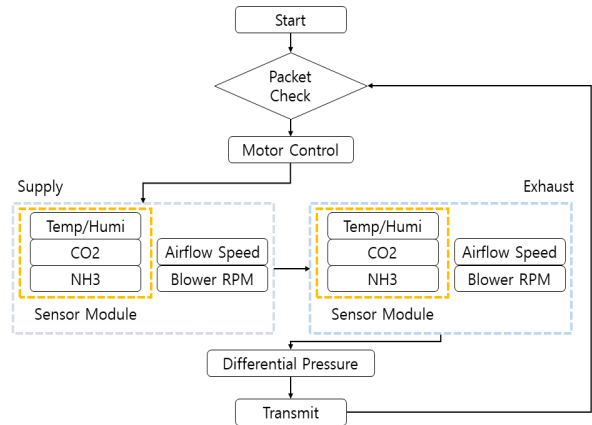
Start

Packet Check

Motor Control

Supply

Temp/Humi

CO2

NH3

Airflow Speed

Blower RPM

Sensor Module

Exhaust

Temp/Humi

CO2

NH3

Airflow Speed

Blower RPM

Sensor Module

Differential Pressure

Transmit